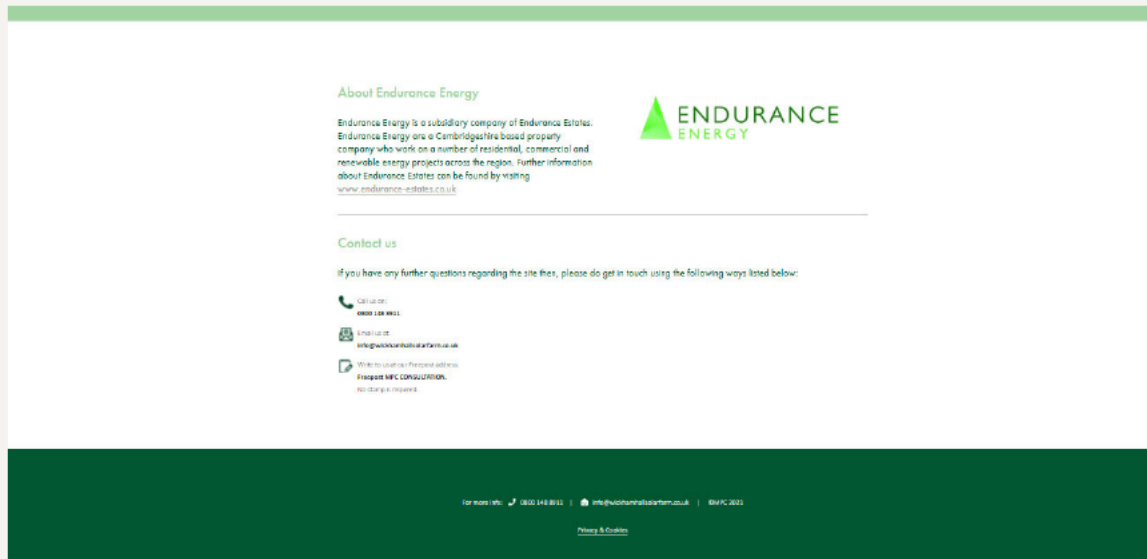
About Endurance Energy

Endurance Energy is a subsidiary company of Endurance Estates. Endurance Energy are a Cambridgeshire based property company who work on a number of residential, commercial and renewable energy projects across the region. Further information about Endurance Estates can be found by visiting www.endurance-estates.co.uk

ENDURANCE ENERGY

Contact us

If you have any further questions regarding the site then, please do get in touch using the following ways listed below:

Call us on:
0800 148 8911

Email us at:
info@wickhamhallsolarfarm.co.uk

Write to us at our Freepost address:
Freepost MPC CONSULTATION.
No stamp is required.

For more info: 0800 148 8911 | info@wickhamhallsolarfarm.co.uk | ©MPC 2021

Privacy & Cookies